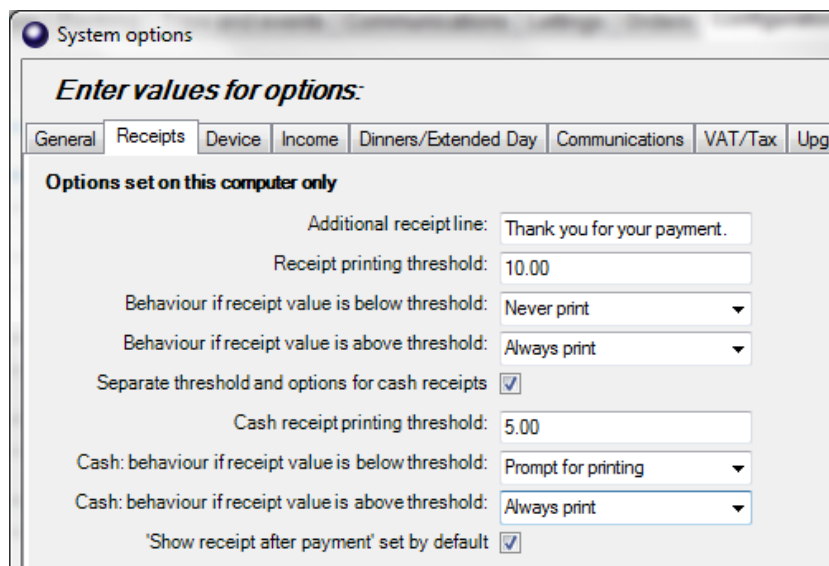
System options

Enter values for options:

General | Receipts | Device | Income | Dinners/Extended Day | Communications | VAT/Tax | Upg

Options set on this computer only

Additional receipt line: Thank you for your payment.

Receipt printing threshold: 10.00

Behaviour if receipt value is below threshold: Never print

Behaviour if receipt value is above threshold: Always print

Separate threshold and options for cash receipts

Cash receipt printing threshold: 5.00

Cash: behaviour if receipt value is below threshold: Prompt for printing

Cash: behaviour if receipt value is above threshold: Always print

'Show receipt after payment' set by default